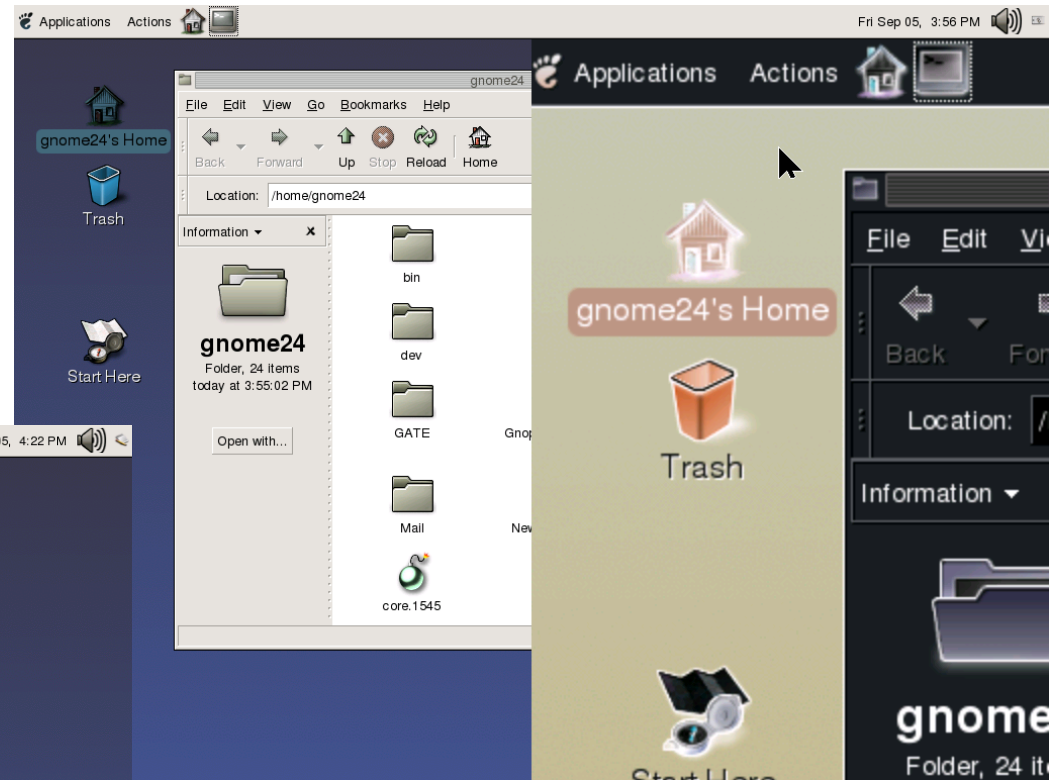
Applications Actions

Fri Sep 05, 3:56 PM

gnome24's Home

Trash

Start Here

05, 4:22 PM

gnome24

File Edit View Go Bookmarks Help

Back Forward Up Stop Reload Home

Location: /home/gnome24

Information ▾ ×

gnome24
Folder, 24 items
today at 3:55:02 PM

Open with...

bin

dev

GATE

Gnop

Mail

New

core.1545

Applications Actions

gnome24's Home

Trash

File Edit Vi

Back For

Location: /

Information ▾

gnome

Folder, 24 it